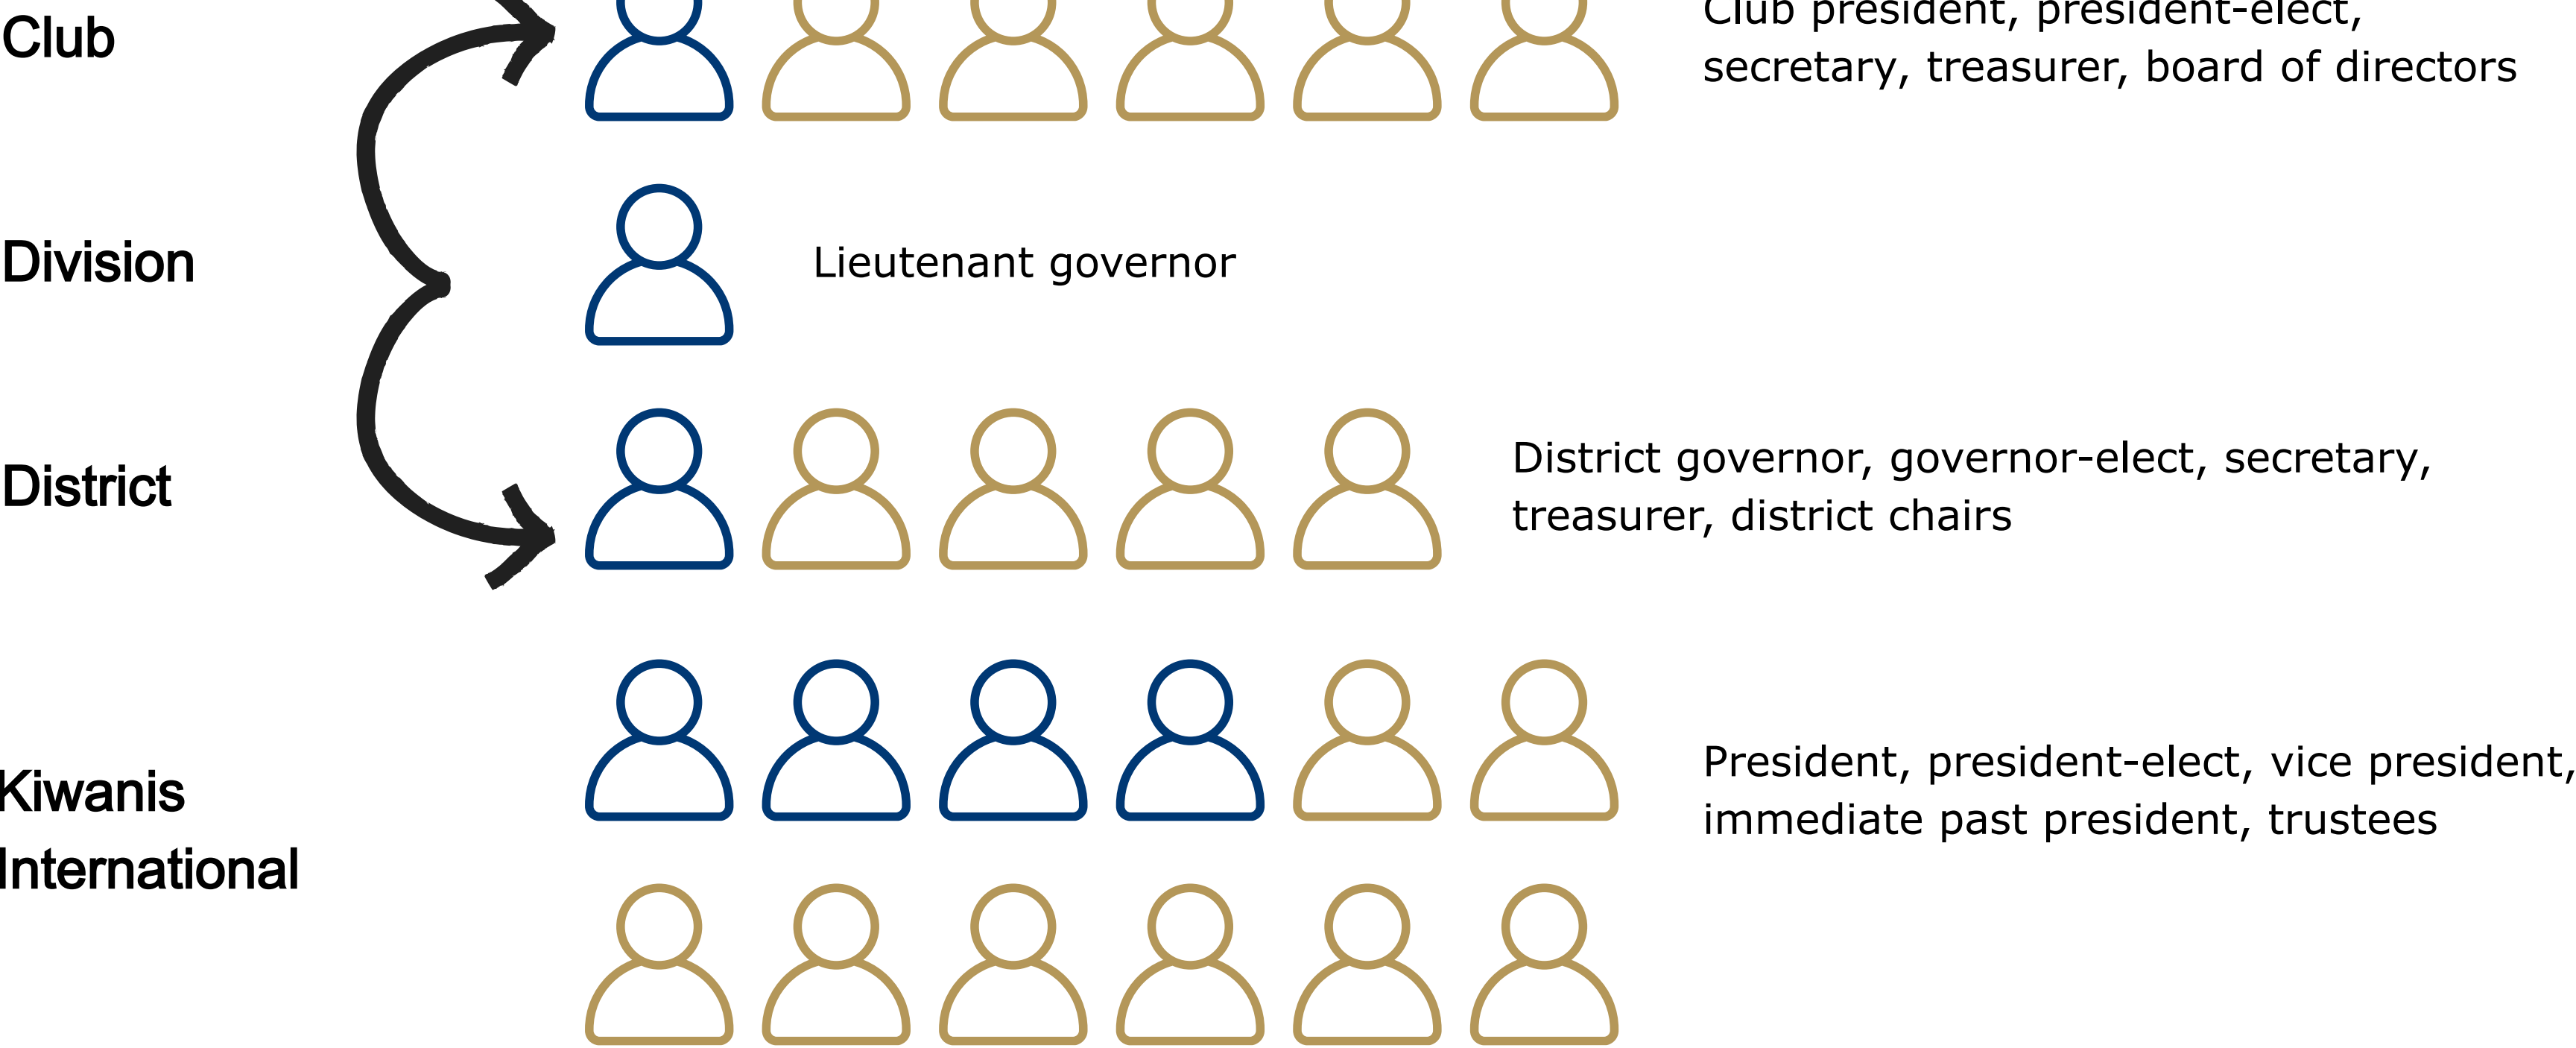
Club

Club president, president-elect, secretary, treasurer, board of directors

Division

Lieutenant governor

District

District governor, governor-elect, secretary, treasurer, district chairs

Kiwanis International

President, president-elect, vice president, immediate past president, trustees